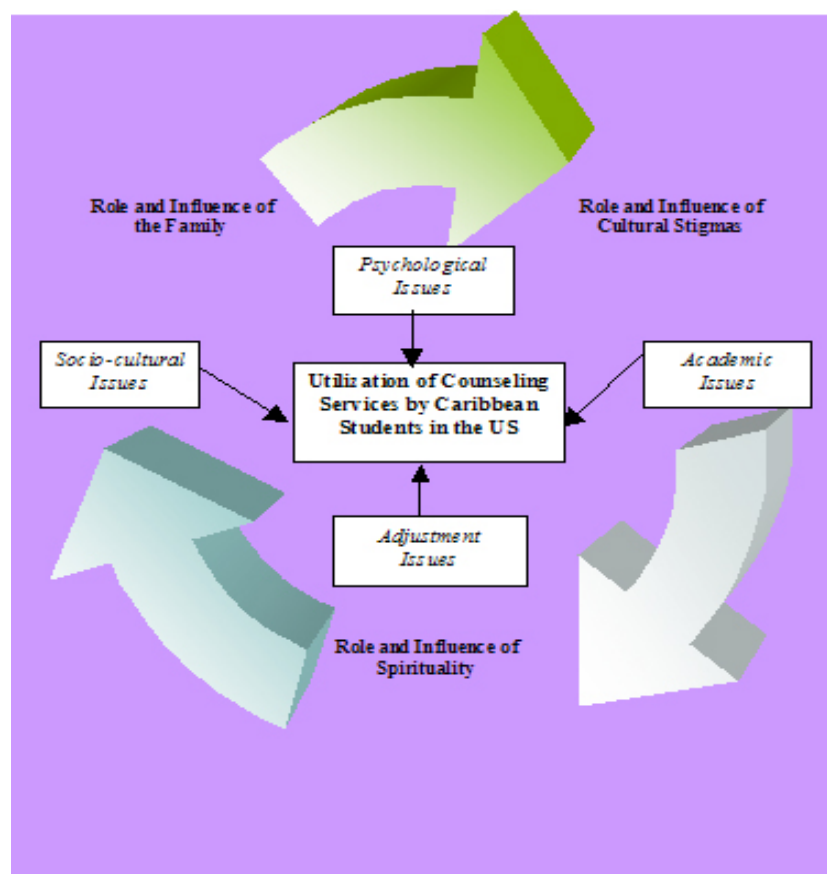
Role and Influence of the Family

Role and Influence of Cultural Stigmas

Psychological Issues

Socio-cultural Issues

Utilization of Counseling Services by Caribbean Students in the US

Academic Issues

Adjustment Issues

Role and Influence of Spirituality